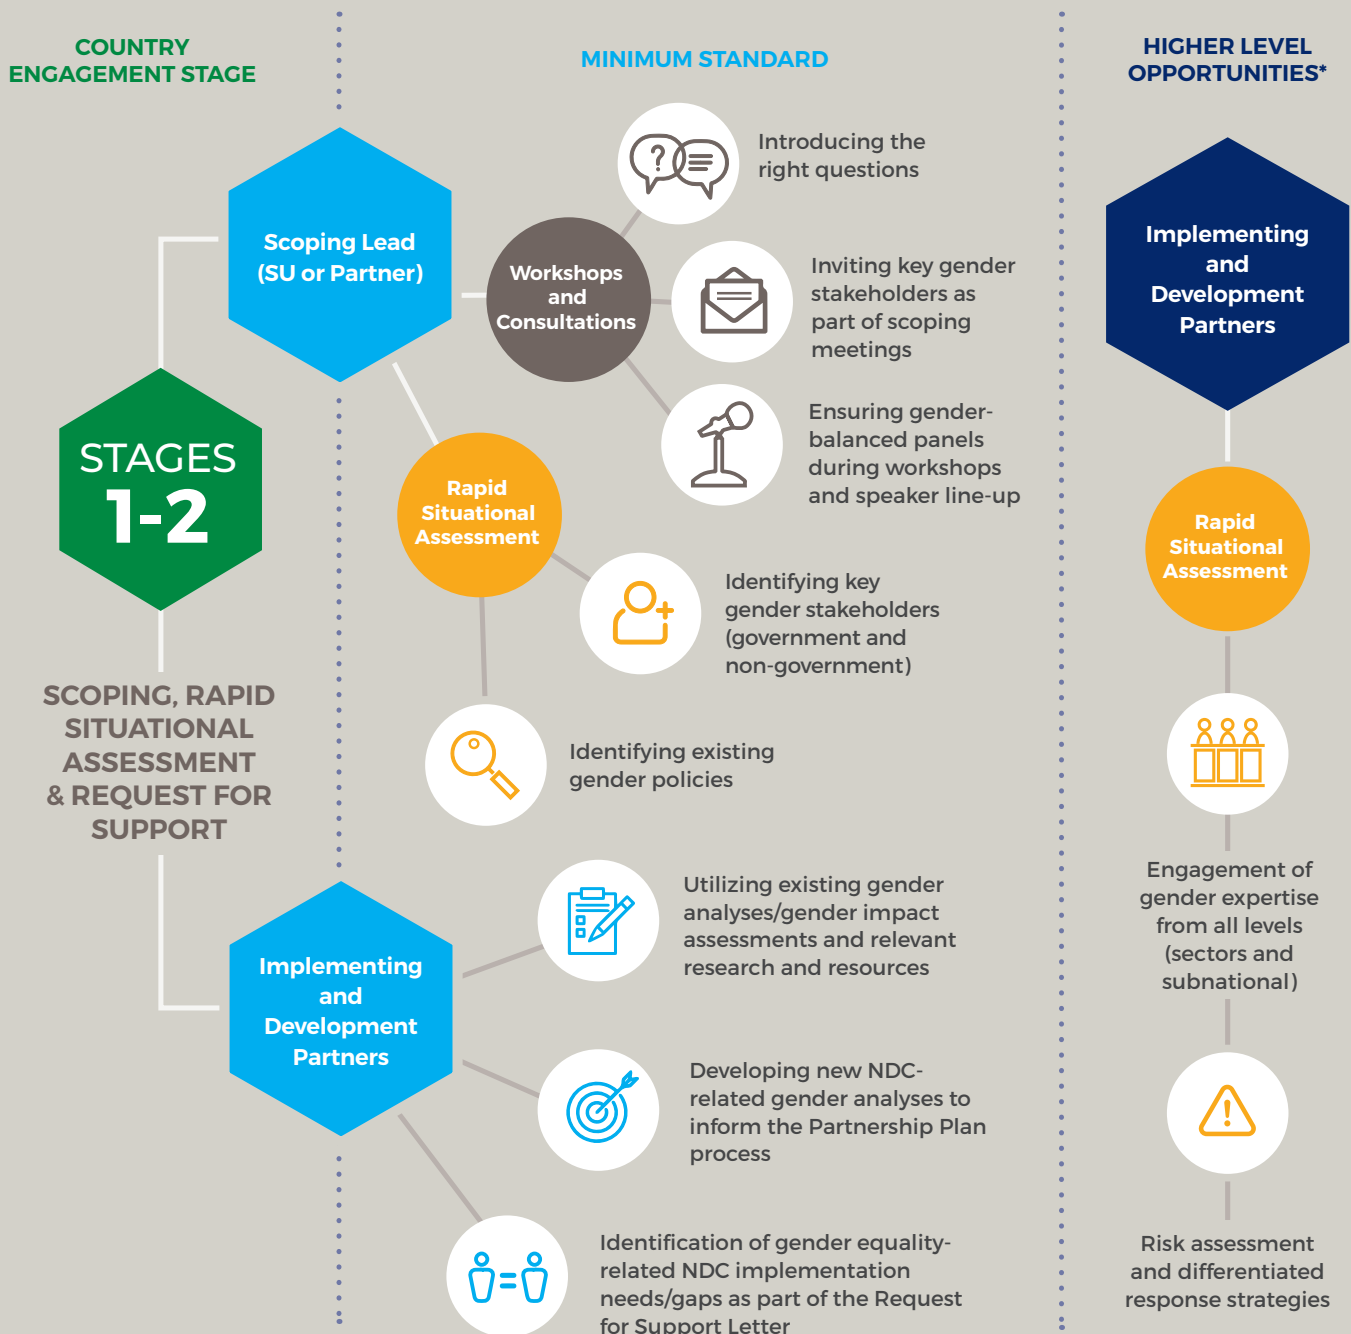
COUNTRY ENGAGEMENT STAGE

MINIMUM STANDARD

HIGHER LEVEL OPPORTUNITIES*

Scoping Lead (SU or Partner)

Workshops and Consultations

Introducing the right questions

Inviting key gender stakeholders as part of scoping meetings

Ensuring gender-balanced panels during workshops and speaker line-up

STAGES 1-2

Rapid Situational Assessment

Identifying key gender stakeholders (government and non-government)

Identifying existing gender policies

SCOPING, RAPID SITUATIONAL ASSESSMENT & REQUEST FOR SUPPORT

Implementing and Development Partners

Utilizing existing gender analyses/gender impact assessments and relevant research and resources

Developing new NDC-related gender analyses to inform the Partnership Plan process

Identification of gender equality-related NDC implementation needs/gaps as part of the Request for Support Letter

Implementing and Development Partners

Rapid Situational Assessment

Engagement of gender expertise from all levels (sectors and subnational)

Risk assessment and differentiated response strategies